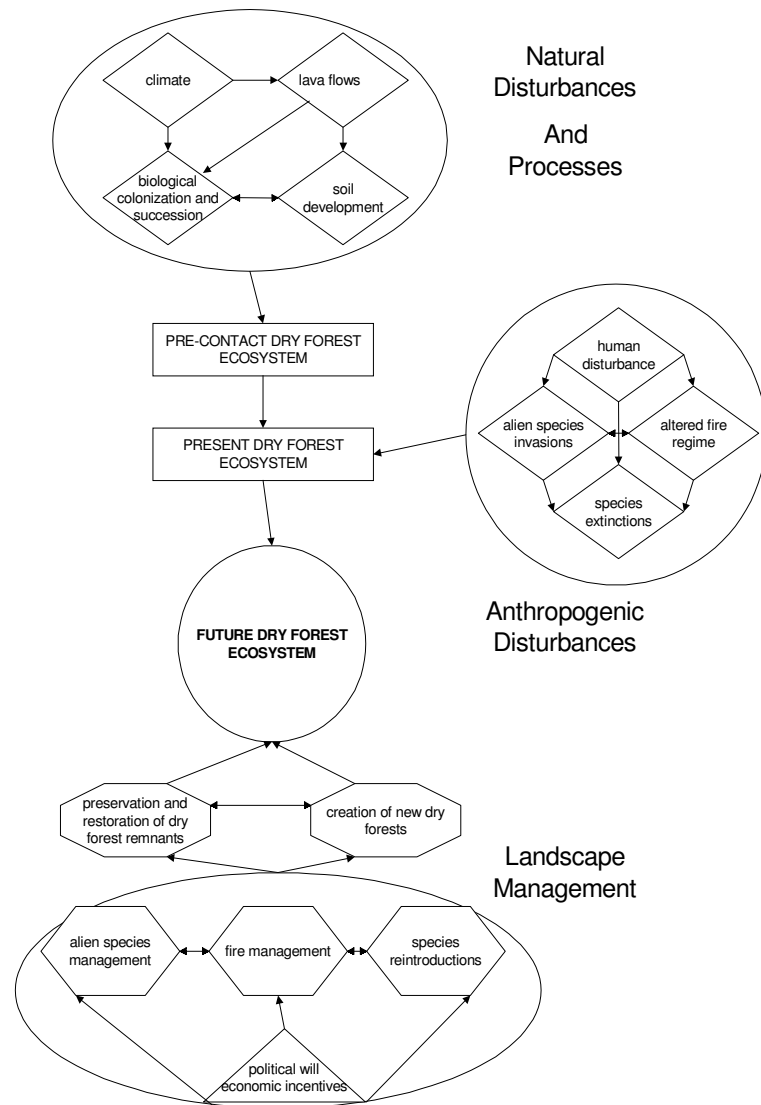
Natural Disturbances

And Processes

climate

lava flows

biological colonization and succession

soil development

PRE-CONTACT DRY FOREST ECOSYSTEM

human disturbance

alien species invasions

altered fire regime

PRESENT DRY FOREST ECOSYSTEM

species extinctions

FUTURE DRY FOREST ECOSYSTEM

Anthropogenic Disturbances

preservation and restoration of dry forest remnants

creation of new dry forests

Landscape Management

alien species management

fire management

species reintroductions

political will economic incentives